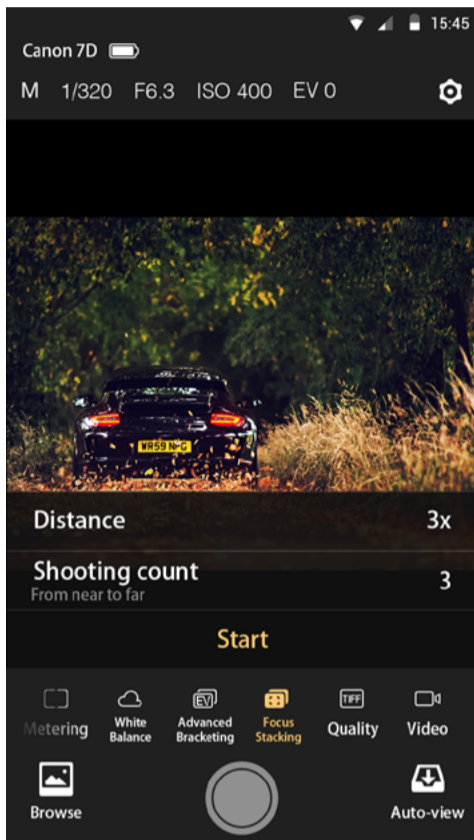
15:45

Canon 7D

M 1/320 F6.3 ISO 400 EV 0

WR59 NHG

Distance 3x

Shooting count 3
From near to far

Start

Metering
White Balance
EV
Advanced Bracketing
Focus Stacking
TIFF
Quality
Video

Browse
Auto-view